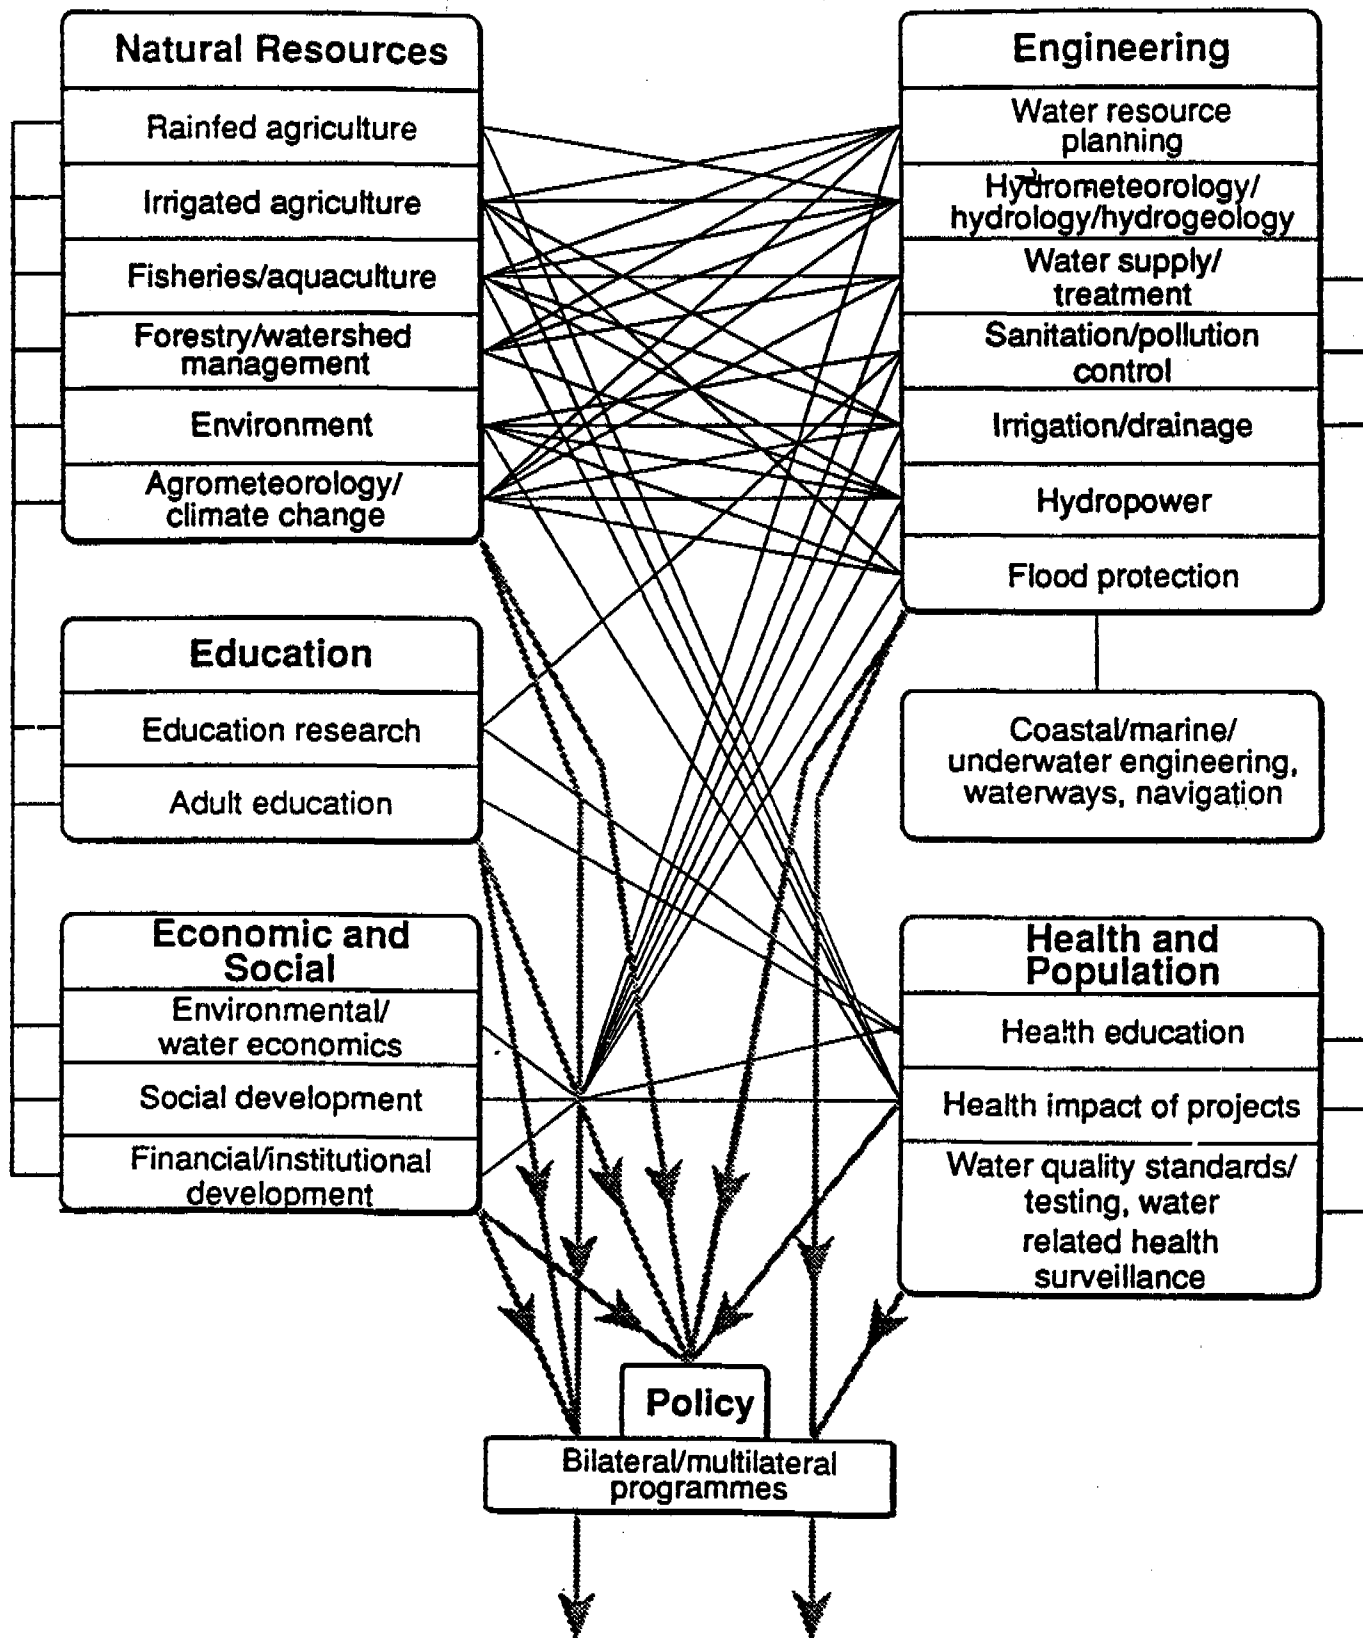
Natural Resources

Rainfed agriculture

Irrigated agriculture

Fisheries/aquaculture

Forestry/watershed management

Environment

Agrometeorology/ climate change

Engineering

Water resource planning

Hydrometeorology/ hydrology/hydrogeology

Water supply/ treatment

Sanitation/pollution control

Irrigation/drainage

Hydropower

Flood protection

Education

Education research

Adult education

Coastal/marine/ underwater engineering, waterways, navigation

Economic and Social

Environmental/ water economics

Social development

Financial/institutional development

Health and Population

Health education

Health impact of projects

Water quality standards/ testing, water related health surveillance

Policy

Bilateral/multilateral programmes